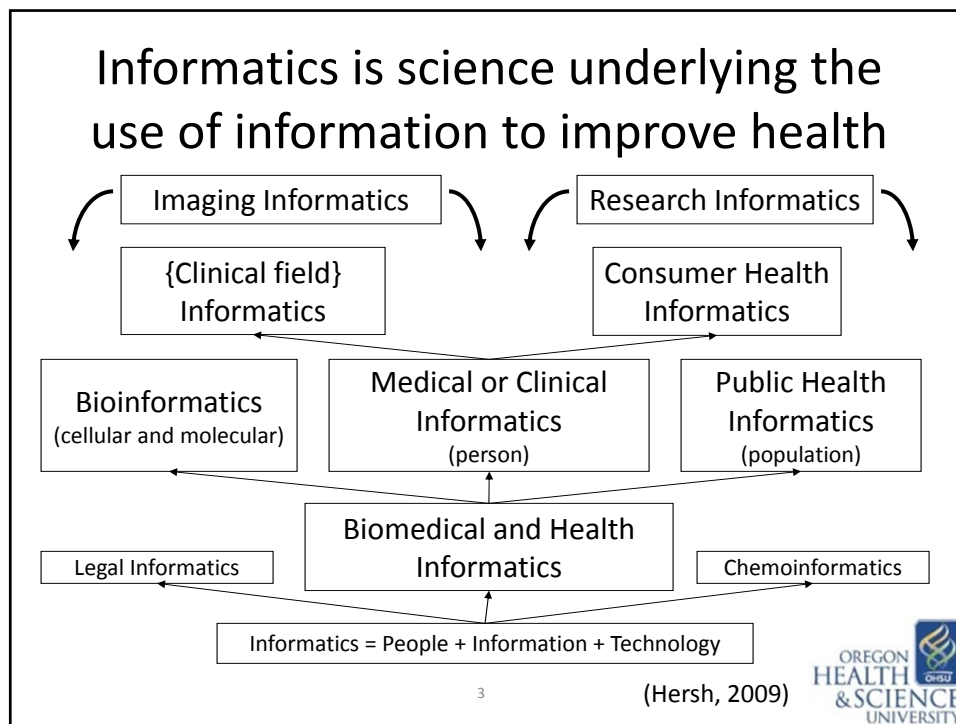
Informatics is science underlying the use of information to improve health

Imaging Informatics

Research Informatics

{Clinical field} Informatics

Consumer Health Informatics

Bioinformatics
(cellular and molecular)

Medical or Clinical Informatics
(person)

Public Health Informatics
(population)

Biomedical and Health Informatics

Legal Informatics

Chemoinformatics

Informatics = People + Information + Technology

3

(Hersh, 2009)

OREGON HEALTH & SCIENCE UNIVERSITY

OHSU